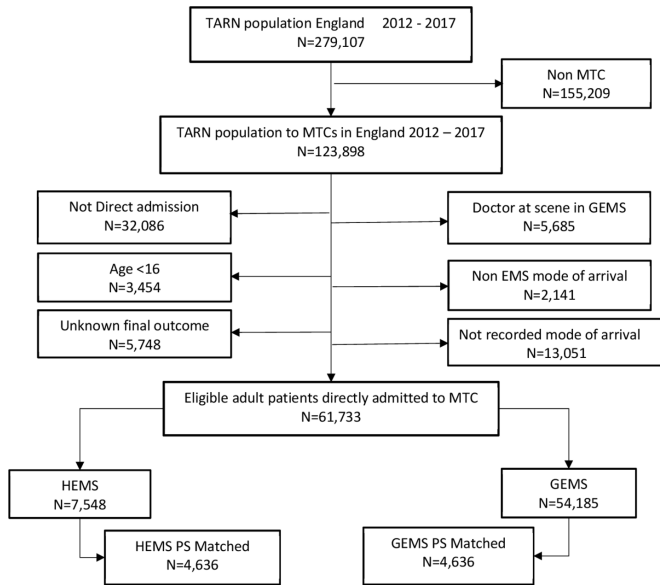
TARN population England 2012 - 2017
N=279,107

Non MTC
N=155,209

TARN population to MTCs in England 2012 – 2017
N=123,898

Not Direct admission
N=32,086

Doctor at scene in GEMS
N=5,685

Age <16
N=3,454

Non EMS mode of arrival
N=2,141

Unknown final outcome
N=5,748

Not recorded mode of arrival
N=13,051

Eligible adult patients directly admitted to MTC
N=61,733

HEMS
N=7,548

GEMS
N=54,185

HEMS PS Matched
N=4,636

GEMS PS Matched
N=4,636